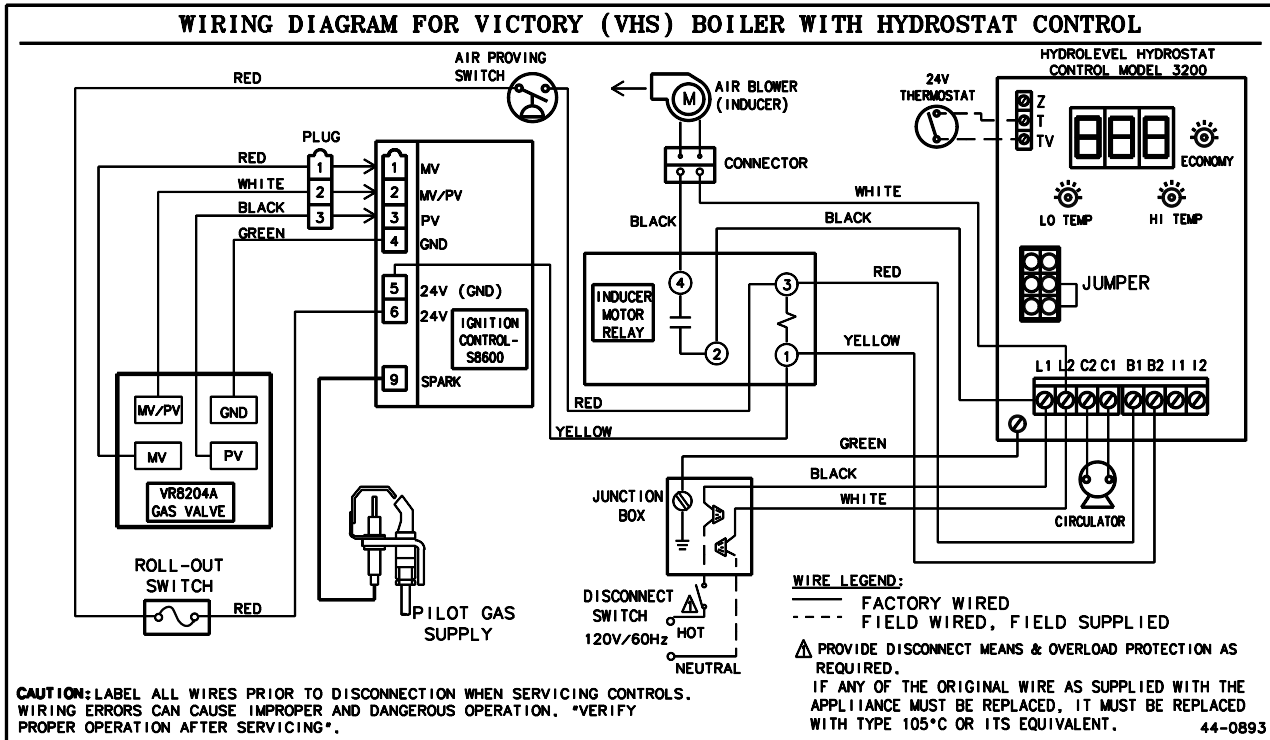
WIRING DIAGRAM FOR VICTORY (VHS) BOILER WITH HYDROSTAT CONTROL

AIR PROVING SWITCH

RED

AIR BLOWER (INDUCER)

M

HYDROLEVEL HYDROSTAT CONTROL MODEL 3200

24V THERMOSTAT

Z
T
TV

ECONOMY

PLUG

RED
WHITE
BLACK
GREEN

1
2
3

1 MV
2 MV/PV
3 PV
4 GND

CONNECTOR

WHITE
BLACK

LO TEMP
HI TEMP

BLACK

5 24V (GND)
6 24V

IGNITION CONTROL-S8600

9 SPARK

INDUCER MOTOR RELAY

4
2
3
1

RED

YELLOW

JUMPER

L1 L2 C2 C1 B1 B2 I1 I2

MV/PV
GND
MV
PV

VR8204A GAS VALVE

RED
YELLOW

GREEN
BLACK
WHITE

JUNCTION BOX

CIRCULATOR

ROLL-OUT SWITCH

RED

PILOT GAS SUPPLY

DISCONNECT SWITCH 120V/60Hz

HOT
NEUTRAL

WIRE LEGEND:
FACTORY WIRED
FIELD WIRED, FIELD SUPPLIED

PROVIDE DISCONNECT MEANS & OVERLOAD PROTECTION AS REQUIRED.
IF ANY OF THE ORIGINAL WIRE AS SUPPLIED WITH THE APPLIIANCE MUST BE REPLACED, IT MUST BE REPLACED WITH TYPE 105°C OR ITS EQUIVALENT.

CAUTION: LABEL ALL WIRES PRIOR TO DISCONNECTION WHEN SERVICING CONTROLS. WIRING ERRORS CAN CAUSE IMPROPER AND DANGEROUS OPERATION. "VERIFY PROPER OPERATION AFTER SERVICING".

44-0893